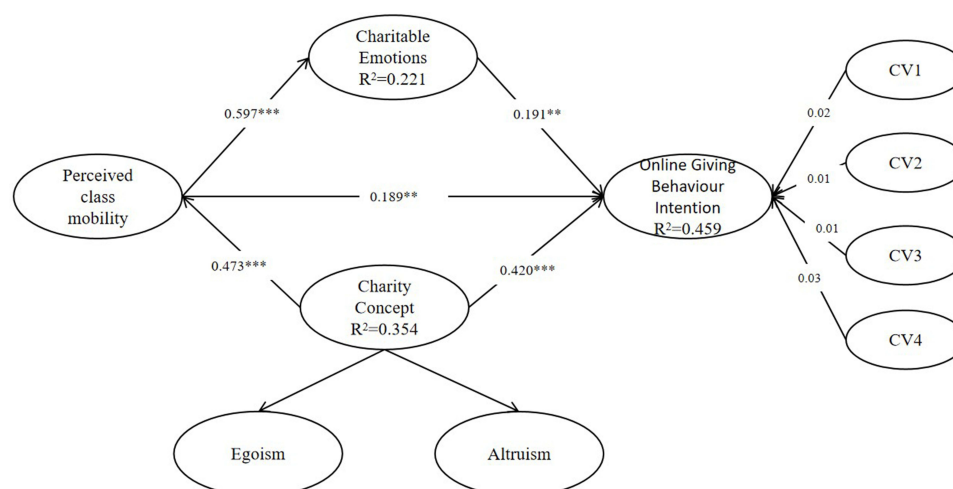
Charitable Emotions $R^2$=0.221

0.597***

0.191**

CV1

0.02

Perceived class mobility

0.189**

Online Giving Behaviour Intention $R^2$=0.459

0.01

CV2

0.01

CV3

0.473***

0.420***

0.03

Charity Concept $R^2$=0.354

CV4

Egoism

Altruism